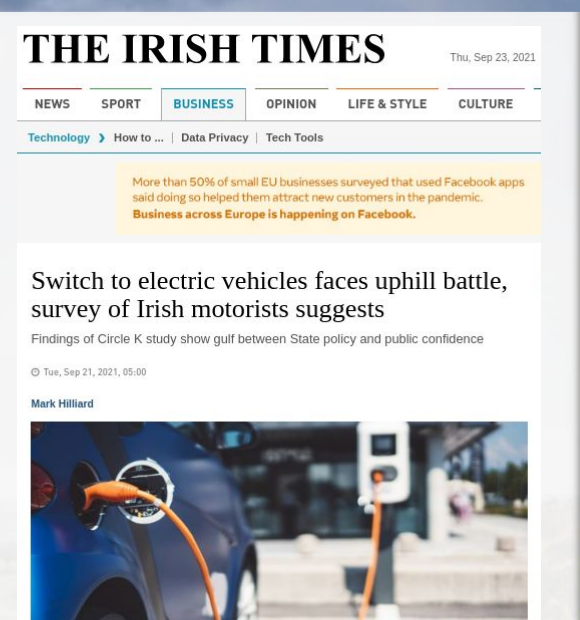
THE IRISH TIMES

Thu, Sep 23, 2021

NEWS SPORT BUSINESS OPINION LIFE & STYLE CULTURE

Technology › How to ... | Data Privacy | Tech Tools

More than 50% of small EU businesses surveyed that used Facebook apps said doing so helped them attract new customers in the pandemic.
Business across Europe is happening on Facebook.

Switch to electric vehicles faces uphill battle, survey of Irish motorists suggests

Findings of Circle K study show gulf between State policy and public confidence

Tue, Sep 21, 2021, 05:00

Mark Hilliard